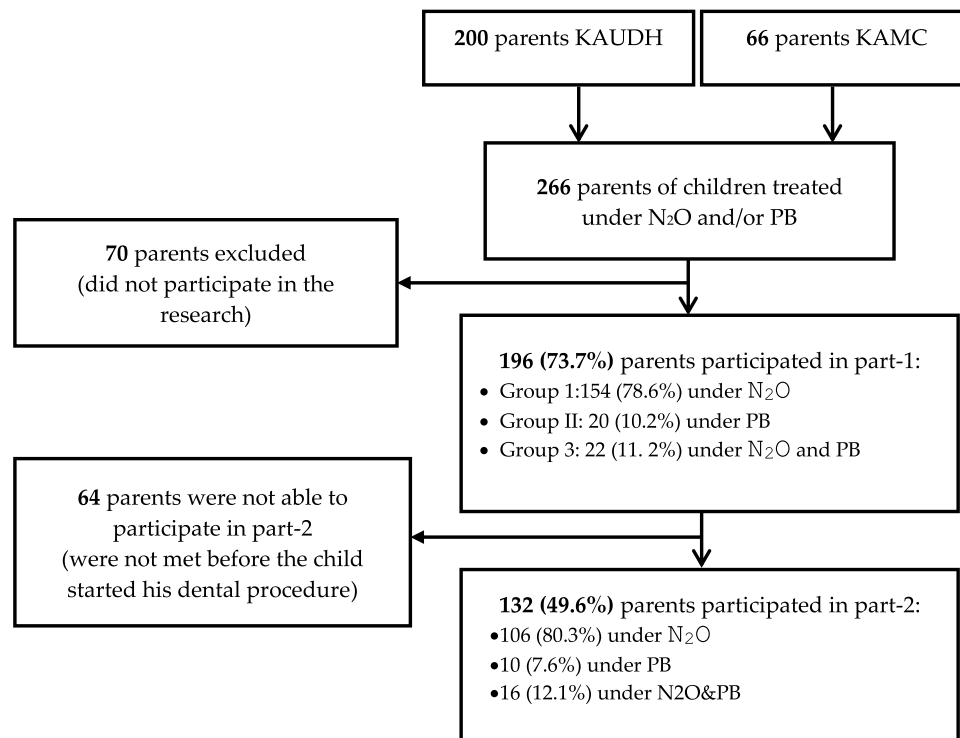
**200** parents KAUDH

**66** parents KAMC

**266** parents of children treated under $N_2O$ and/or PB

**70** parents excluded (did not participate in the research)

**196 (73.7%)** parents participated in part-1:
- Group 1:154 (78.6%) under $N_2O$
- Group II: 20 (10.2%) under PB
- Group 3: 22 (11. 2%) under $N_2O$ and PB

**64** parents were not able to participate in part-2 (were not met before the child started his dental procedure)

**132 (49.6%)** parents participated in part-2:
- 106 (80.3%) under $N_2O$
- 10 (7.6%) under PB
- 16 (12.1%) under N2O&PB